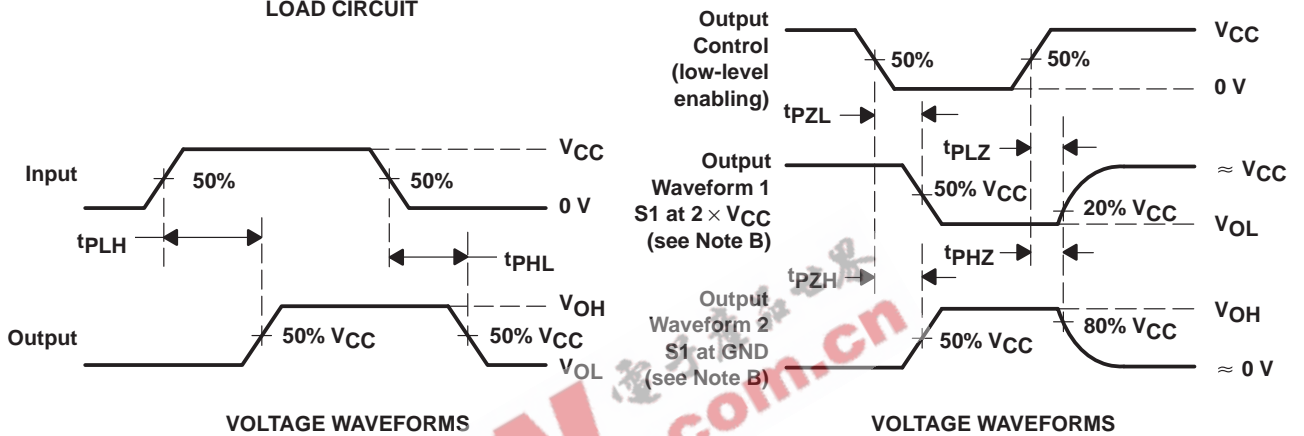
LOAD CIRCUIT

Input

50%

50%

$V_{CC}$

0 V

$t_{PLH}$

$t_{PHL}$

Output

50% $V_{CC}$

50% $V_{CC}$

$V_{OH}$

$V_{OL}$

VOLTAGE WAVEFORMS

Output Control (low-level enabling)

50%

50%

$V_{CC}$

0 V

$t_{PZL}$

$t_{PLZ}$

Output Waveform 1 S1 at $2 \times V_{CC}$ (see Note B)

50% $V_{CC}$

20% $V_{CC}$

$\approx V_{CC}$

$V_{OL}$

$t_{PZH}$

$t_{PHZ}$

Output Waveform 2 S1 at GND (see Note B)

50% $V_{CC}$

80% $V_{CC}$

$V_{OH}$

$\approx 0$ V

VOLTAGE WAVEFORMS

.com.cn